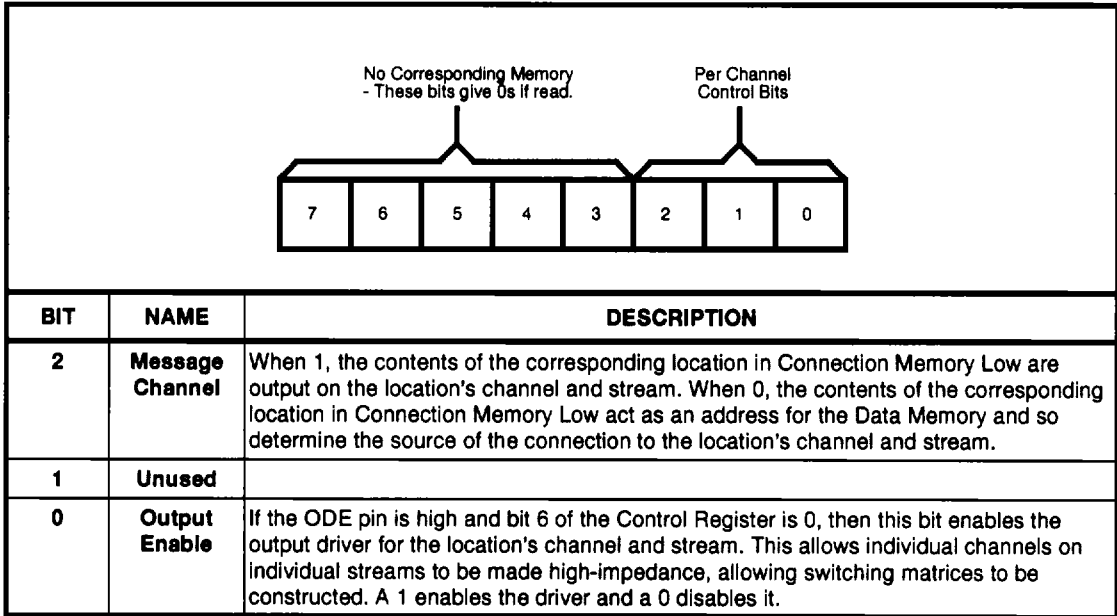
No Corresponding Memory
- These bits give 0s if read.

Per Channel
Control Bits

7 6 5 4 3 2 1 0

| BIT | NAME | DESCRIPTION |
|---|---|---|
| 2 | Message Channel | When 1, the contents of the corresponding location in Connection Memory Low are output on the location's channel and stream. When 0, the contents of the corresponding location in Connection Memory Low act as an address for the Data Memory and so determine the source of the connection to the location's channel and stream. |
| 1 | Unused | |
| 0 | Output Enable | If the ODE pin is high and bit 6 of the Control Register is 0, then this bit enables the output driver for the location's channel and stream. This allows individual channels on individual streams to be made high-impedance, allowing switching matrices to be constructed. A 1 enables the driver and a 0 disables it. |